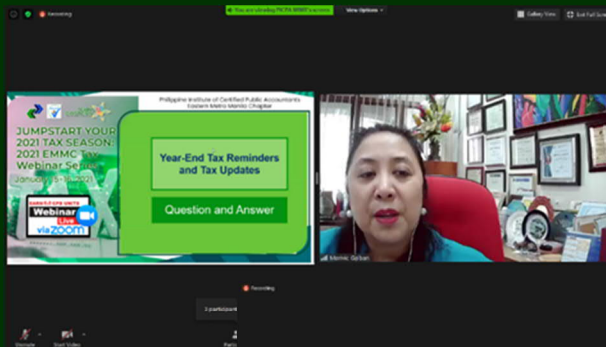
Recording

You are viewing PICPA-EMMC's screen

View Options

Gallery View

Exit Full Screen

Philippine Institute of Certified Public Accountants
Eastern Metro Manila Chapter

JUMPSTART YOUR 2021 TAX SEASON
2021 EMMC Tax Webinar Series
January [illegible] 2021

Year-End Tax Reminders and Tax Updates

Question and Answer

Webinar Live via ZOOM

Mamie Galban

Recording

3 participants

Unmute

Start Video

Partic